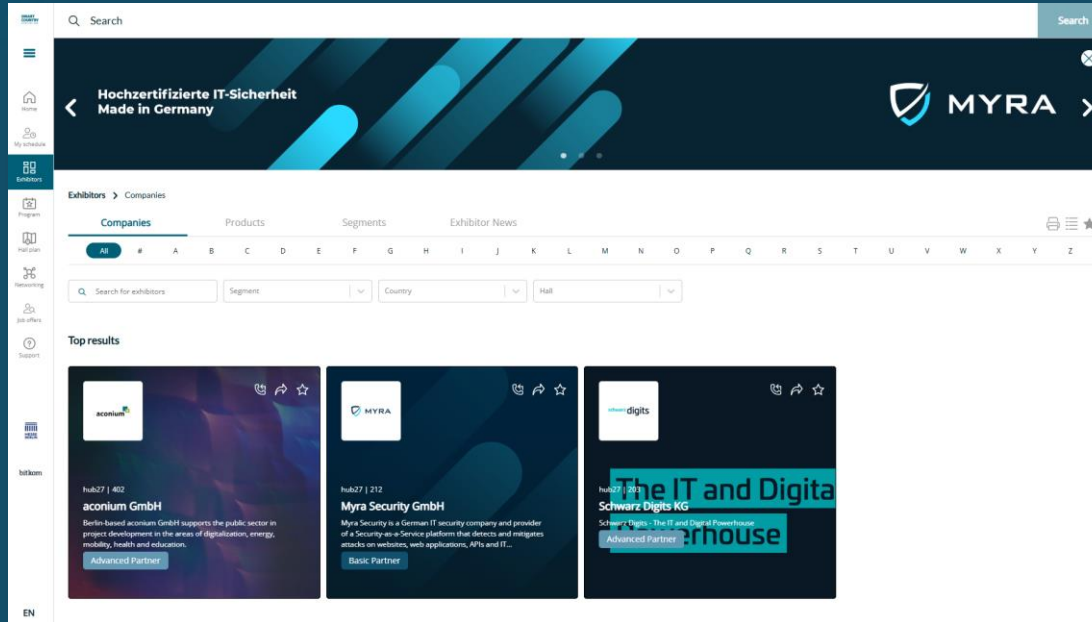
SMART COUNTRY

Search

Search

Home

My schedule

Exhibitors

Program

Hall plan

Networking

Job offers

Support

bitkom

EN

Hochzertifizierte IT-Sicherheit Made in Germany

MYRA

Exhibitors > Companies

Companies Products Segments Exhibitor News

All # A B C D E F G H I J K L M N O P Q R S T U V W X Y Z

Search for exhibitors

Segment

Country

Hall

Top results

aconium

hub27 | 402

aconium GmbH

Berlin-based aconium GmbH supports the public sector in project development in the areas of digitalization, energy, mobility, health and education.

Advanced Partner

MYRA

hub27 | 212

Myra Security GmbH

Myra Security is a German IT security company and provider of a Security-as-a-Service platform that detects and mitigates attacks on websites, web applications, APIs and IT...

Basic Partner

schwarz digits

The IT and Digita

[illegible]erhouse

hub27 | 203

Schwarz Digits KG

Schwarz Digits - The IT and Digital Powerhouse

Advanced Partner